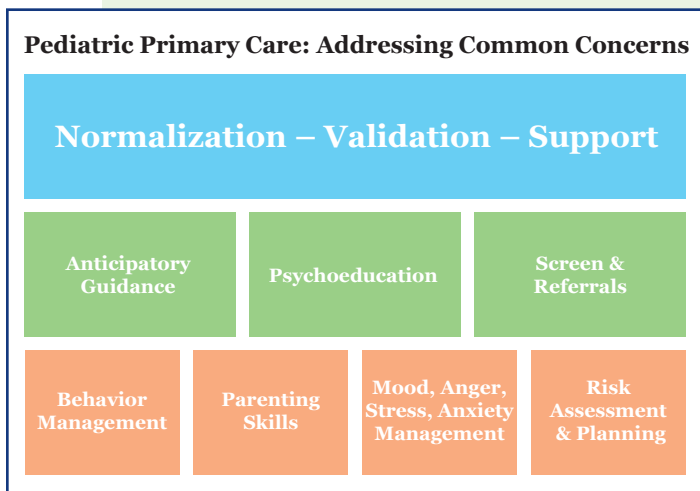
Pediatric Primary Care: Addressing Common Concerns

Normalization – Validation – Support

Anticipatory Guidance

Psychoeducation

Screen & Referrals

Behavior Management

Parenting Skills

Mood, Anger, Stress, Anxiety Management

Risk Assessment & Planning